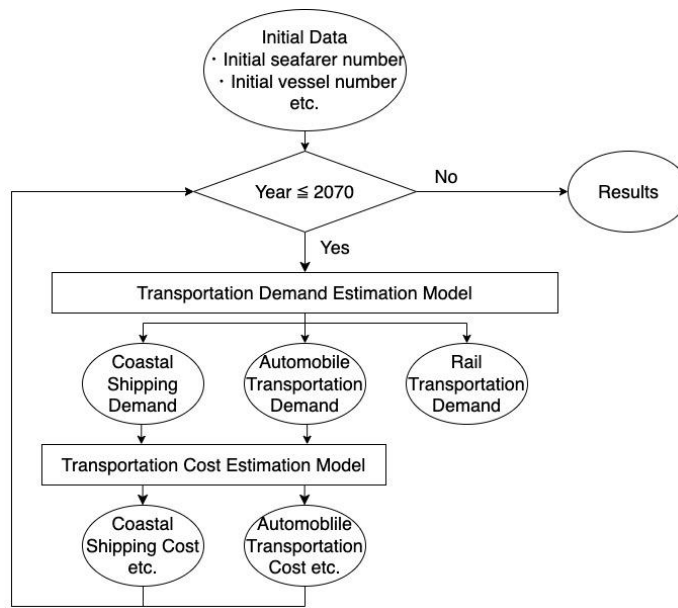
Initial Data
・Initial seafarer number
・Initial vessel number
etc.

Year ≦ 2070

No

Results

Yes

Transportation Demand Estimation Model

Coastal Shipping Demand

Automobile Transportation Demand

Rail Transportation Demand

Transportation Cost Estimation Model

Coastal Shipping Cost etc.

Automoblile Transportation Cost etc.